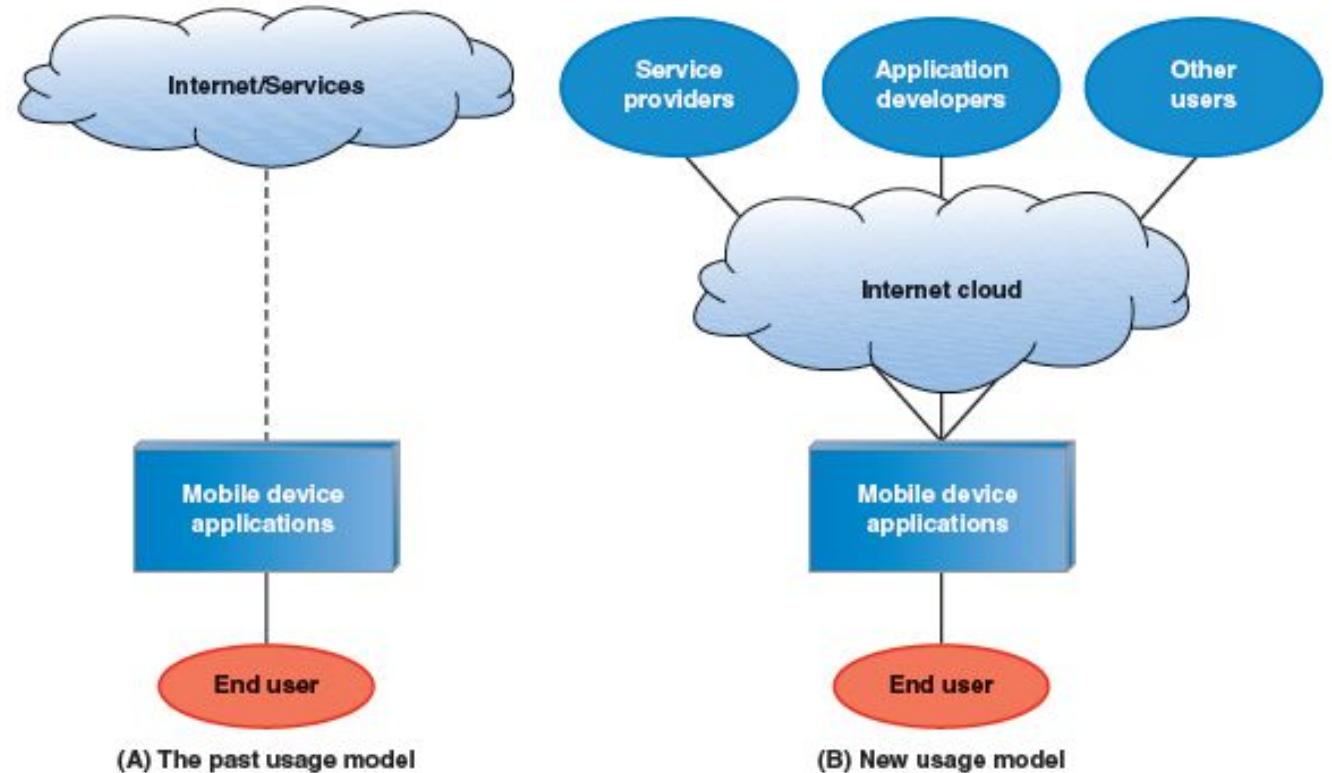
Internet/Services

Mobile device applications

End user

(A) The past usage model

Service providers

Application developers

Other users

Internet cloud

Mobile device applications

End user

(B) New usage model